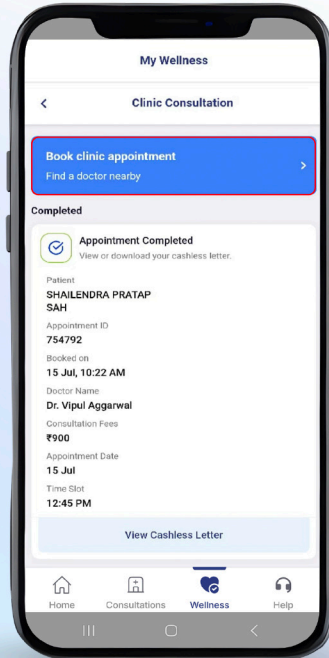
My Wellness

Clinic Consultation

Book clinic appointment
Find a doctor nearby

Completed

Appointment Completed
View or download your cashless letter.

Patient
SHAILENDRA PRATAP SAH

Appointment ID
754792

Booked on
15 Jul, 10:22 AM

Doctor Name
Dr. Vipul Aggarwal

Consultation Fees
₹900

Appointment Date
15 Jul

Time Slot
12:45 PM

View Cashless Letter

Home Consultations Wellness Help